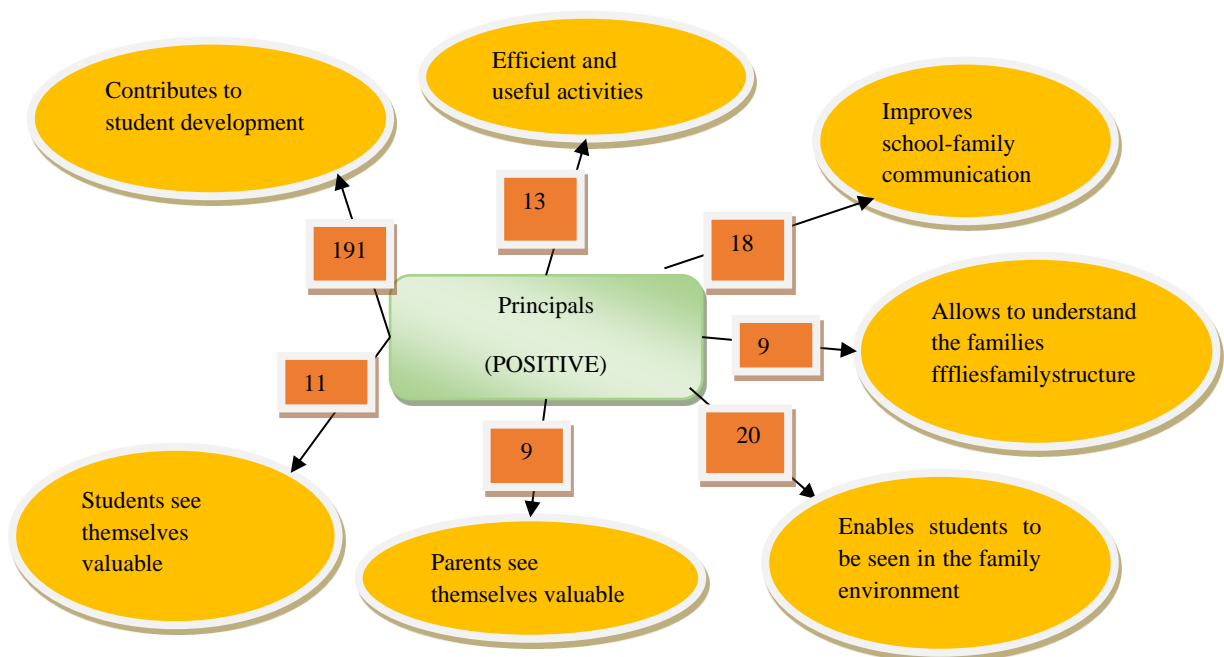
Contributes to student development

191

Efficient and useful activities

13

Improves school-family communication

18

Principals

(POSITIVE)

Allows to understand the families fffliesfamilystructure

9

11

Students see themselves valuable

9

Parents see themselves valuable

20

Enables students to be seen in the family environment